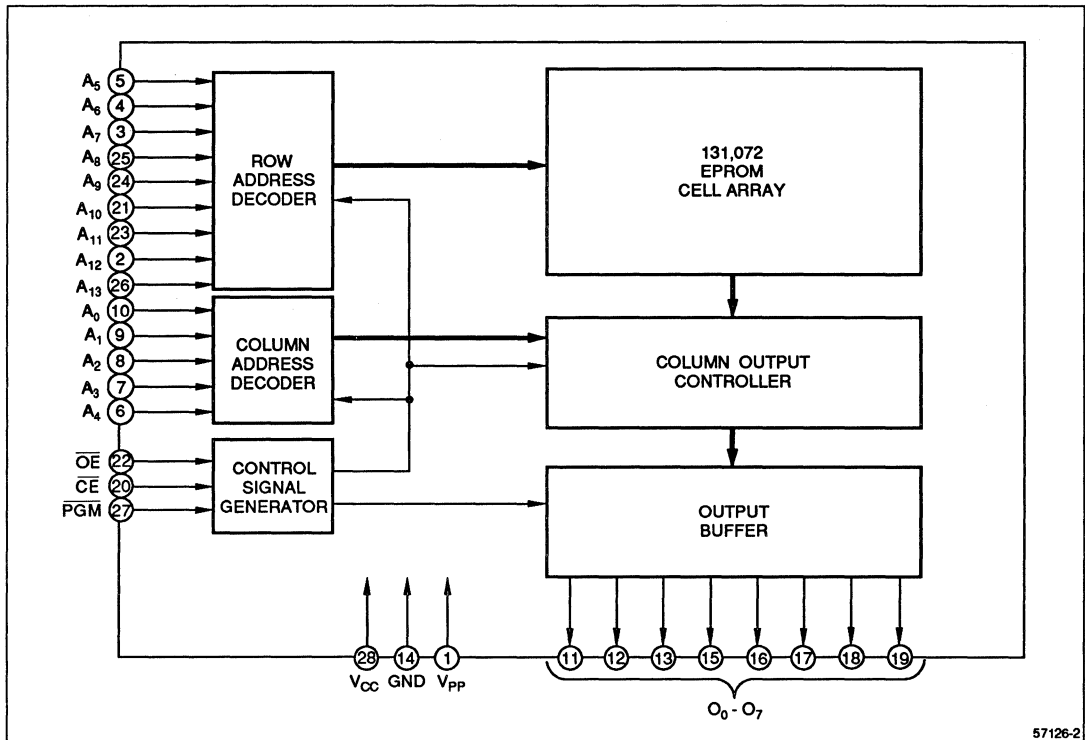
$A_5$ 5
$A_6$ 4
$A_7$ 3
$A_8$ 25
$A_9$ 24
$A_{10}$ 21
$A_{11}$ 23
$A_{12}$ 2
$A_{13}$ 26
$A_0$ 10
$A_1$ 9
$A_2$ 8
$A_3$ 7
$A_4$ 6
$\overline{OE}$ 22
$\overline{CE}$ 20
$\overline{PGM}$ 27

ROW ADDRESS DECODER

COLUMN ADDRESS DECODER

CONTROL SIGNAL GENERATOR

131,072 EPROM CELL ARRAY

COLUMN OUTPUT CONTROLLER

OUTPUT BUFFER

28 14 1
$V_{CC}$ GND $V_{PP}$

11 12 13 15 16 17 18 19

$O_0$ - $O_7$

57126-2